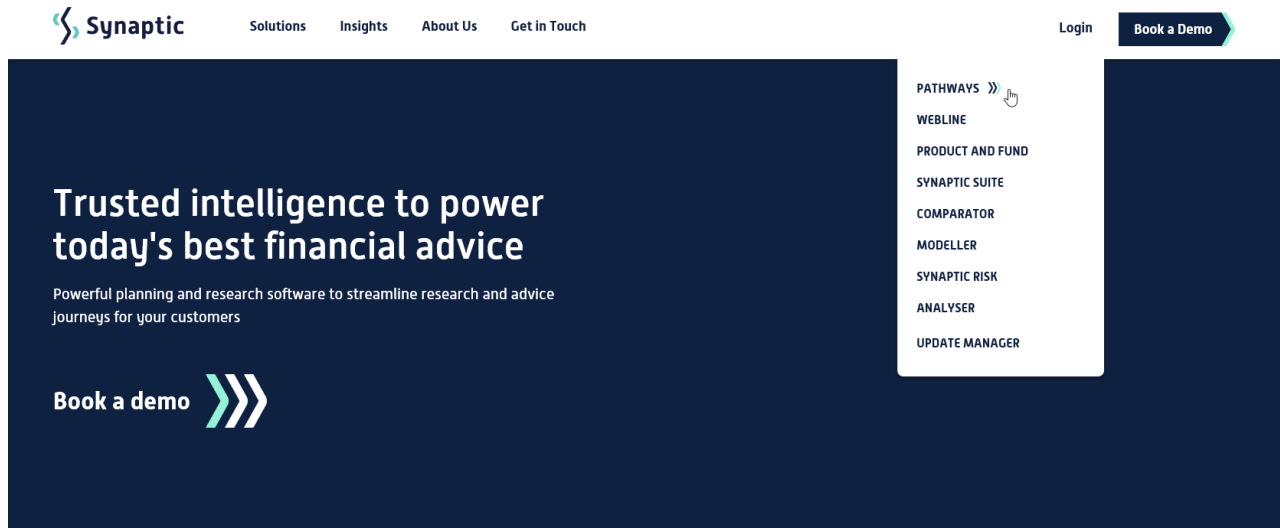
Synaptic

Solutions Insights About Us Get in Touch

Login Book a Demo

PATHWAYS
WEBLINE
PRODUCT AND FUND
SYNAPTIC SUITE
COMPARATOR
MODELLER
SYNAPTIC RISK
ANALYSER
UPDATE MANAGER

Trusted intelligence to power today's best financial advice

Powerful planning and research software to streamline research and advice journeys for your customers

Book a demo